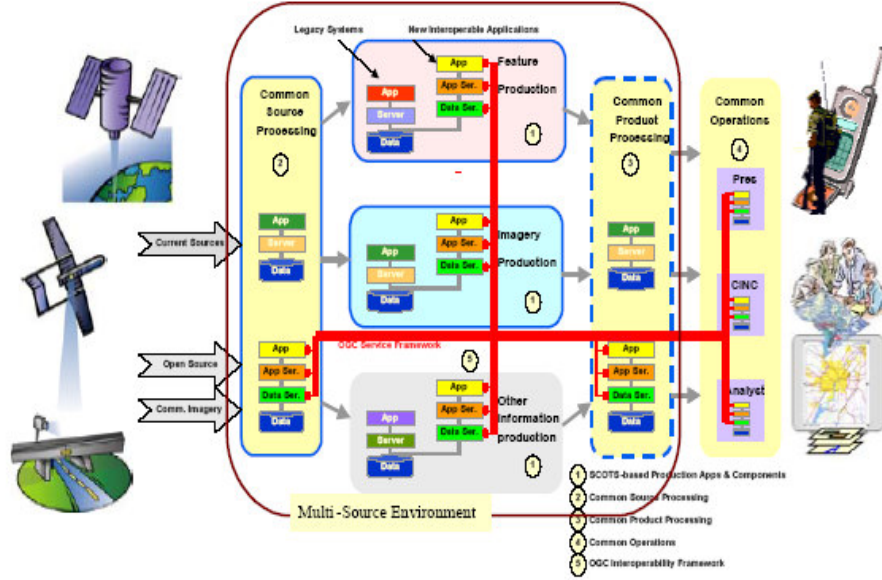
Legacy Systems

New Interoperable Applications

Common Source Processing

2

App

Server

Data

Feature Production

1

App

App Ser.

Data Ser.

Common Product Processing

3

Common Operations

4

Pres

CINC

Analyst

Current Sources

Open Source

Comm. Imagery

Imagery Production

1

OGC Service Framework

5

Other Information production

1

Multi-Source Environment

1 SCOTS-based Production Apps & Components

2 Common Source Processing

3 Common Product Processing

4 Common Operations

5 OGC Interoperability Framework